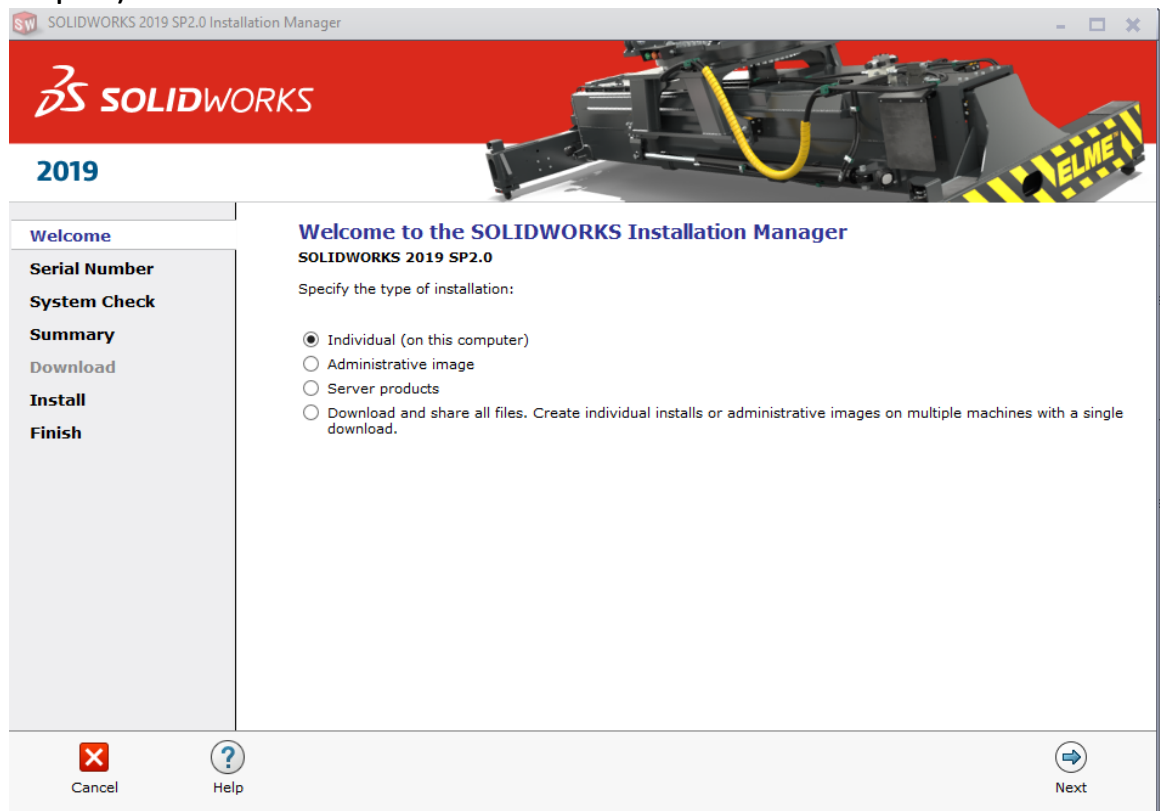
SOLIDWORKS 2019 SP2.0 Installation Manager

SOLIDWORKS

2019

ELME

Welcome
Serial Number
System Check
Summary
Download
Install
Finish

Welcome to the SOLIDWORKS Installation Manager
SOLIDWORKS 2019 SP2.0

Specify the type of installation:

Individual (on this computer)
Administrative image
Server products
Download and share all files. Create individual installs or administrative images on multiple machines with a single download.

Cancel
Help
Next